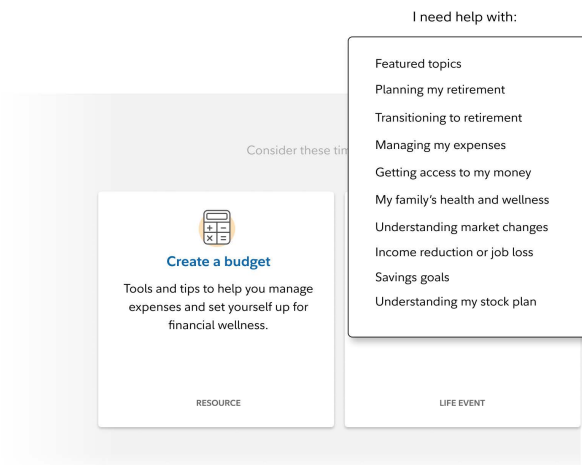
I need help with:

Featured topics
Planning my retirement
Transitioning to retirement
Managing my expenses
Getting access to my money
My family's health and wellness
Understanding market changes
Income reduction or job loss
Savings goals
Understanding my stock plan

Consider these tim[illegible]

Create a budget

Tools and tips to help you manage expenses and set yourself up for financial wellness.

RESOURCE

LIFE EVENT